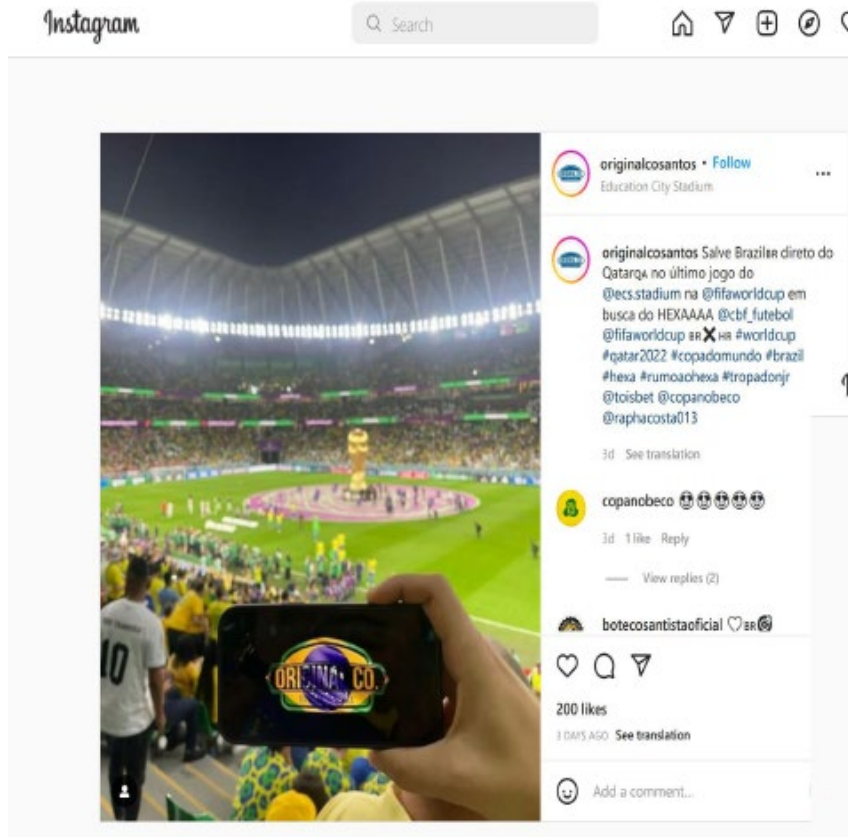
Instagram

Search

originalcosantos • Follow
Education City Stadium

...

originalcosantos Salve BrazilBR direto do QatarQA no último jogo do @ecs.stadium na @fifaworldcup em busca do HEXAAAA @cbf_futebol @fifaworldcup BR ✖ HR #worldcup #qatar2022 #copadomundo #brazil #hexa #rumoaohexa #tropadonjr @toisbet @copanobeco @raphacosta013

3d See translation

copanobeco 😍😍😍😍😍

3d 1 like Reply

View replies (2)

botecosantistaoficial ♡BR

10

ORIGINAL CO.

200 likes

3 DAYS AGO See translation

Add a comment...